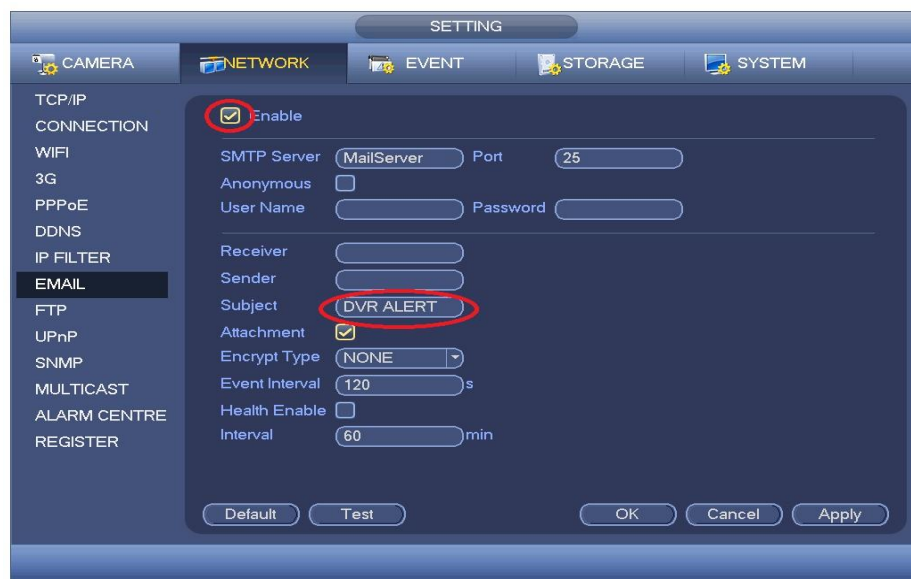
SETTING

CAMERA
NETWORK
EVENT
STORAGE
SYSTEM

TCP/IP
CONNECTION
WIFI
3G
PPPoE
DDNS
IP FILTER
EMAIL
FTP
UPnP
SNMP
MULTICAST
ALARM CENTRE
REGISTER

Enable

SMTP Server MailServer Port 25
Anonymous
User Name Password

Receiver
Sender
Subject DVR ALERT
Attachment
Encrypt Type NONE
Event Interval 120 s
Health Enable
Interval 60 min

Default Test OK Cancel Apply